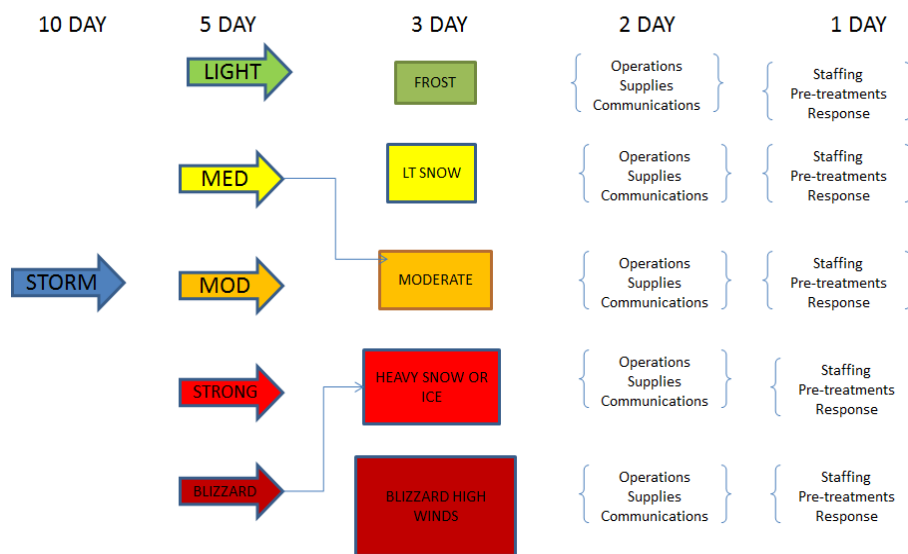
10 DAY

5 DAY

3 DAY

2 DAY

1 DAY

LIGHT

FROST

Operations
Supplies
Communications

Staffing
Pre-treatments
Response

MED

LT SNOW

Operations
Supplies
Communications

Staffing
Pre-treatments
Response

STORM

MOD

MODERATE

Operations
Supplies
Communications

Staffing
Pre-treatments
Response

STRONG

HEAVY SNOW OR ICE

Operations
Supplies
Communications

Staffing
Pre-treatments
Response

BLIZZARD

BLIZZARD HIGH WINDS

Operations
Supplies
Communications

Staffing
Pre-treatments
Response